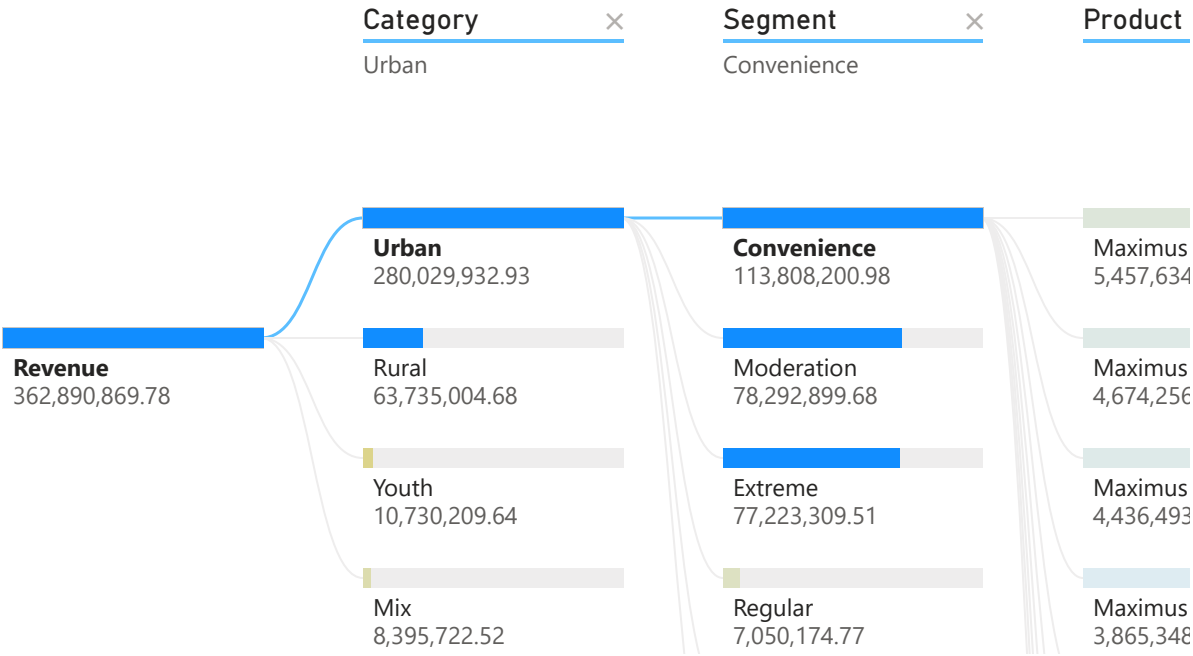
Category ×
Urban

Segment ×
Convenience

Product

Revenue
362,890,869.78

Urban
280,029,932.93

Rural
63,735,004.68

Youth
10,730,209.64

Mix
8,395,722.52

Convenience
113,808,200.98

Moderation
78,292,899.68

Extreme
77,223,309.51

Regular
7,050,174.77

Maximus
5,457,634

Maximus
4,674,256

Maximus
4,436,493

Maximus
3,865,348